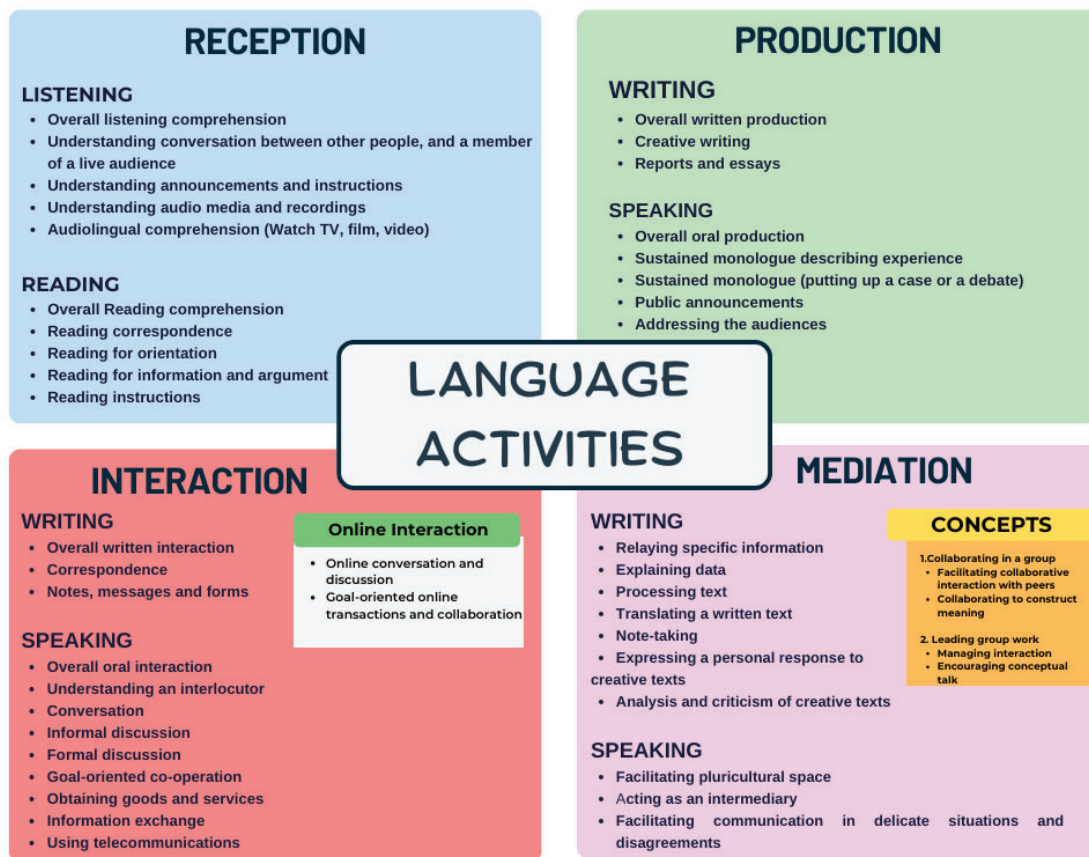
RECEPTION

LISTENING
- Overall listening comprehension
- Understanding conversation between other people, and a member of a live audience
- Understanding announcements and instructions
- Understanding audio media and recordings
- Audiolingual comprehension (Watch TV, film, video)

READING
- Overall Reading comprehension
- Reading correspondence
- Reading for orientation
- Reading for information and argument
- Reading instructions

PRODUCTION

WRITING
- Overall written production
- Creative writing
- Reports and essays

SPEAKING
- Overall oral production
- Sustained monologue describing experience
- Sustained monologue (putting up a case or a debate)
- Public announcements
- Addressing the audiences

LANGUAGE ACTIVITIES

INTERACTION

WRITING
- Overall written interaction
- Correspondence
- Notes, messages and forms

Online Interaction
- Online conversation and discussion
- Goal-oriented online transactions and collaboration

SPEAKING
- Overall oral interaction
- Understanding an interlocutor
- Conversation
- Informal discussion
- Formal discussion
- Goal-oriented co-operation
- Obtaining goods and services
- Information exchange
- Using telecommunications

MEDIATION

WRITING
- Relaying specific information
- Explaining data
- Processing text
- Translating a written text
- Note-taking
- Expressing a personal response to creative texts
- Analysis and criticism of creative texts

CONCEPTS
1.Collaborating in a group
- Facilitating collaborative interaction with peers
- Collaborating to construct meaning

2. Leading group work
- Managing interaction
- Encouraging conceptual talk

SPEAKING
- Facilitating pluricultural space
- Acting as an intermediary
- Facilitating communication in delicate situations and disagreements